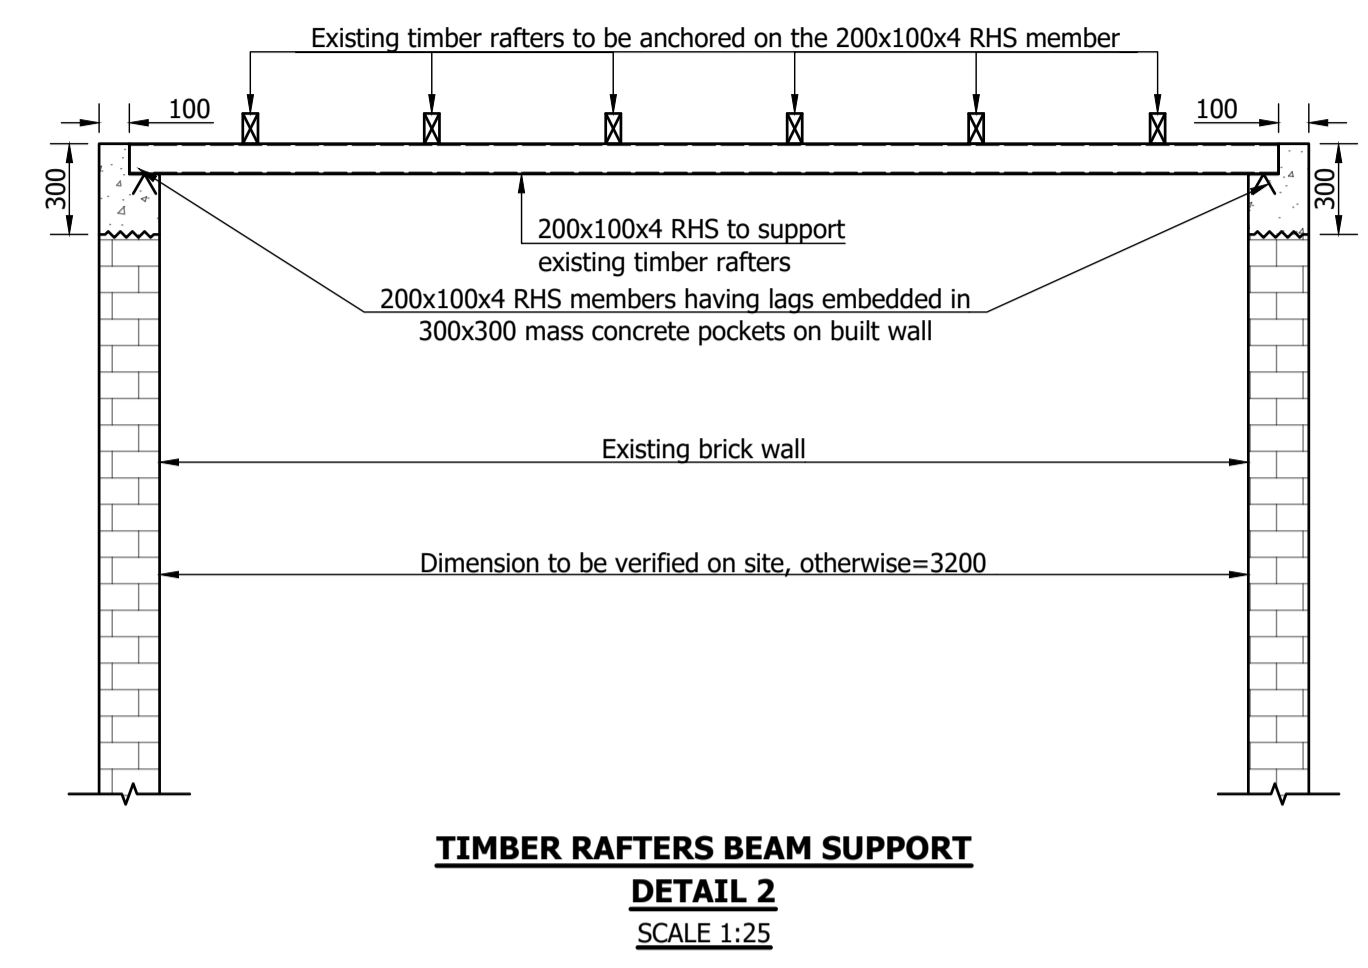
Existing timber rafters to be anchored on the 200x100x4 RHS member

100

100

300

300

200x100x4 RHS to support existing timber rafters

200x100x4 RHS members having lags embedded in 300x300 mass concrete pockets on built wall

Existing brick wall

Dimension to be verified on site, otherwise=3200

TIMBER RAFTERS BEAM SUPPORT
DETAIL 2
SCALE 1:25